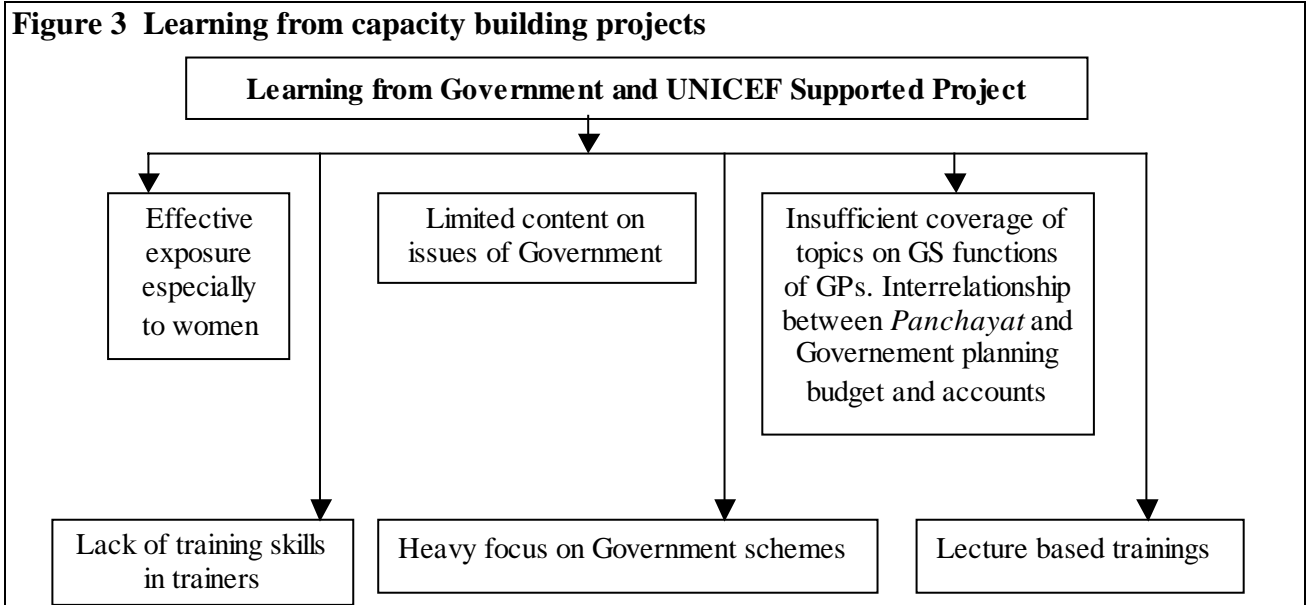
**Figure 3 Learning from capacity building projects**

**Learning from Government and UNICEF Supported Project**

Effective exposure especially to women

Limited content on issues of Government

Insufficient coverage of topics on GS functions of GPs. Interrelationship between *Panchayat* and Governement planning budget and accounts

Lack of training skills in trainers

Heavy focus on Government schemes

Lecture based trainings